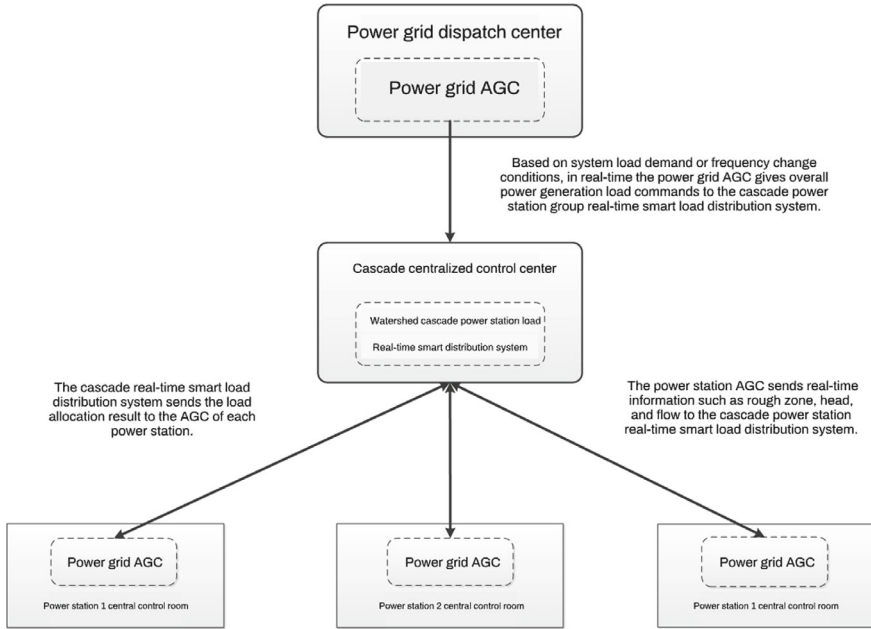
Power grid dispatch center

Power grid AGC

Based on system load demand or frequency change conditions, in real-time the power grid AGC gives overall power generation load commands to the cascade power station group real-time smart load distribution system.

Cascade centralized control center

Watershed cascade power station load

Real-time smart distribution system

The cascade real-time smart load distribution system sends the load allocation result to the AGC of each power station.

The power station AGC sends real-time information such as rough zone, head, and flow to the cascade power station real-time smart load distribution system.

Power grid AGC

Power station 1 central control room

Power grid AGC

Power station 2 central control room

Power grid AGC

Power station 1 central control room